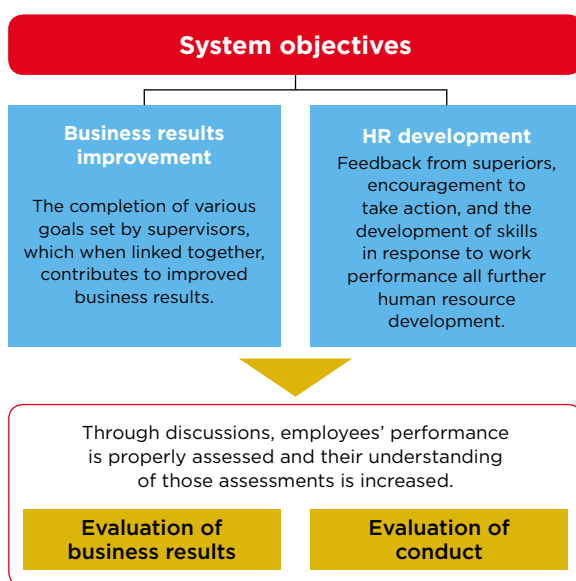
System objectives

Business results improvement

The completion of various goals set by supervisors, which when linked together, contributes to improved business results.

HR development

Feedback from superiors, encouragement to take action, and the development of skills in response to work performance all further human resource development.

Through discussions, employees' performance is properly assessed and their understanding of those assessments is increased.

Evaluation of business results

Evaluation of conduct